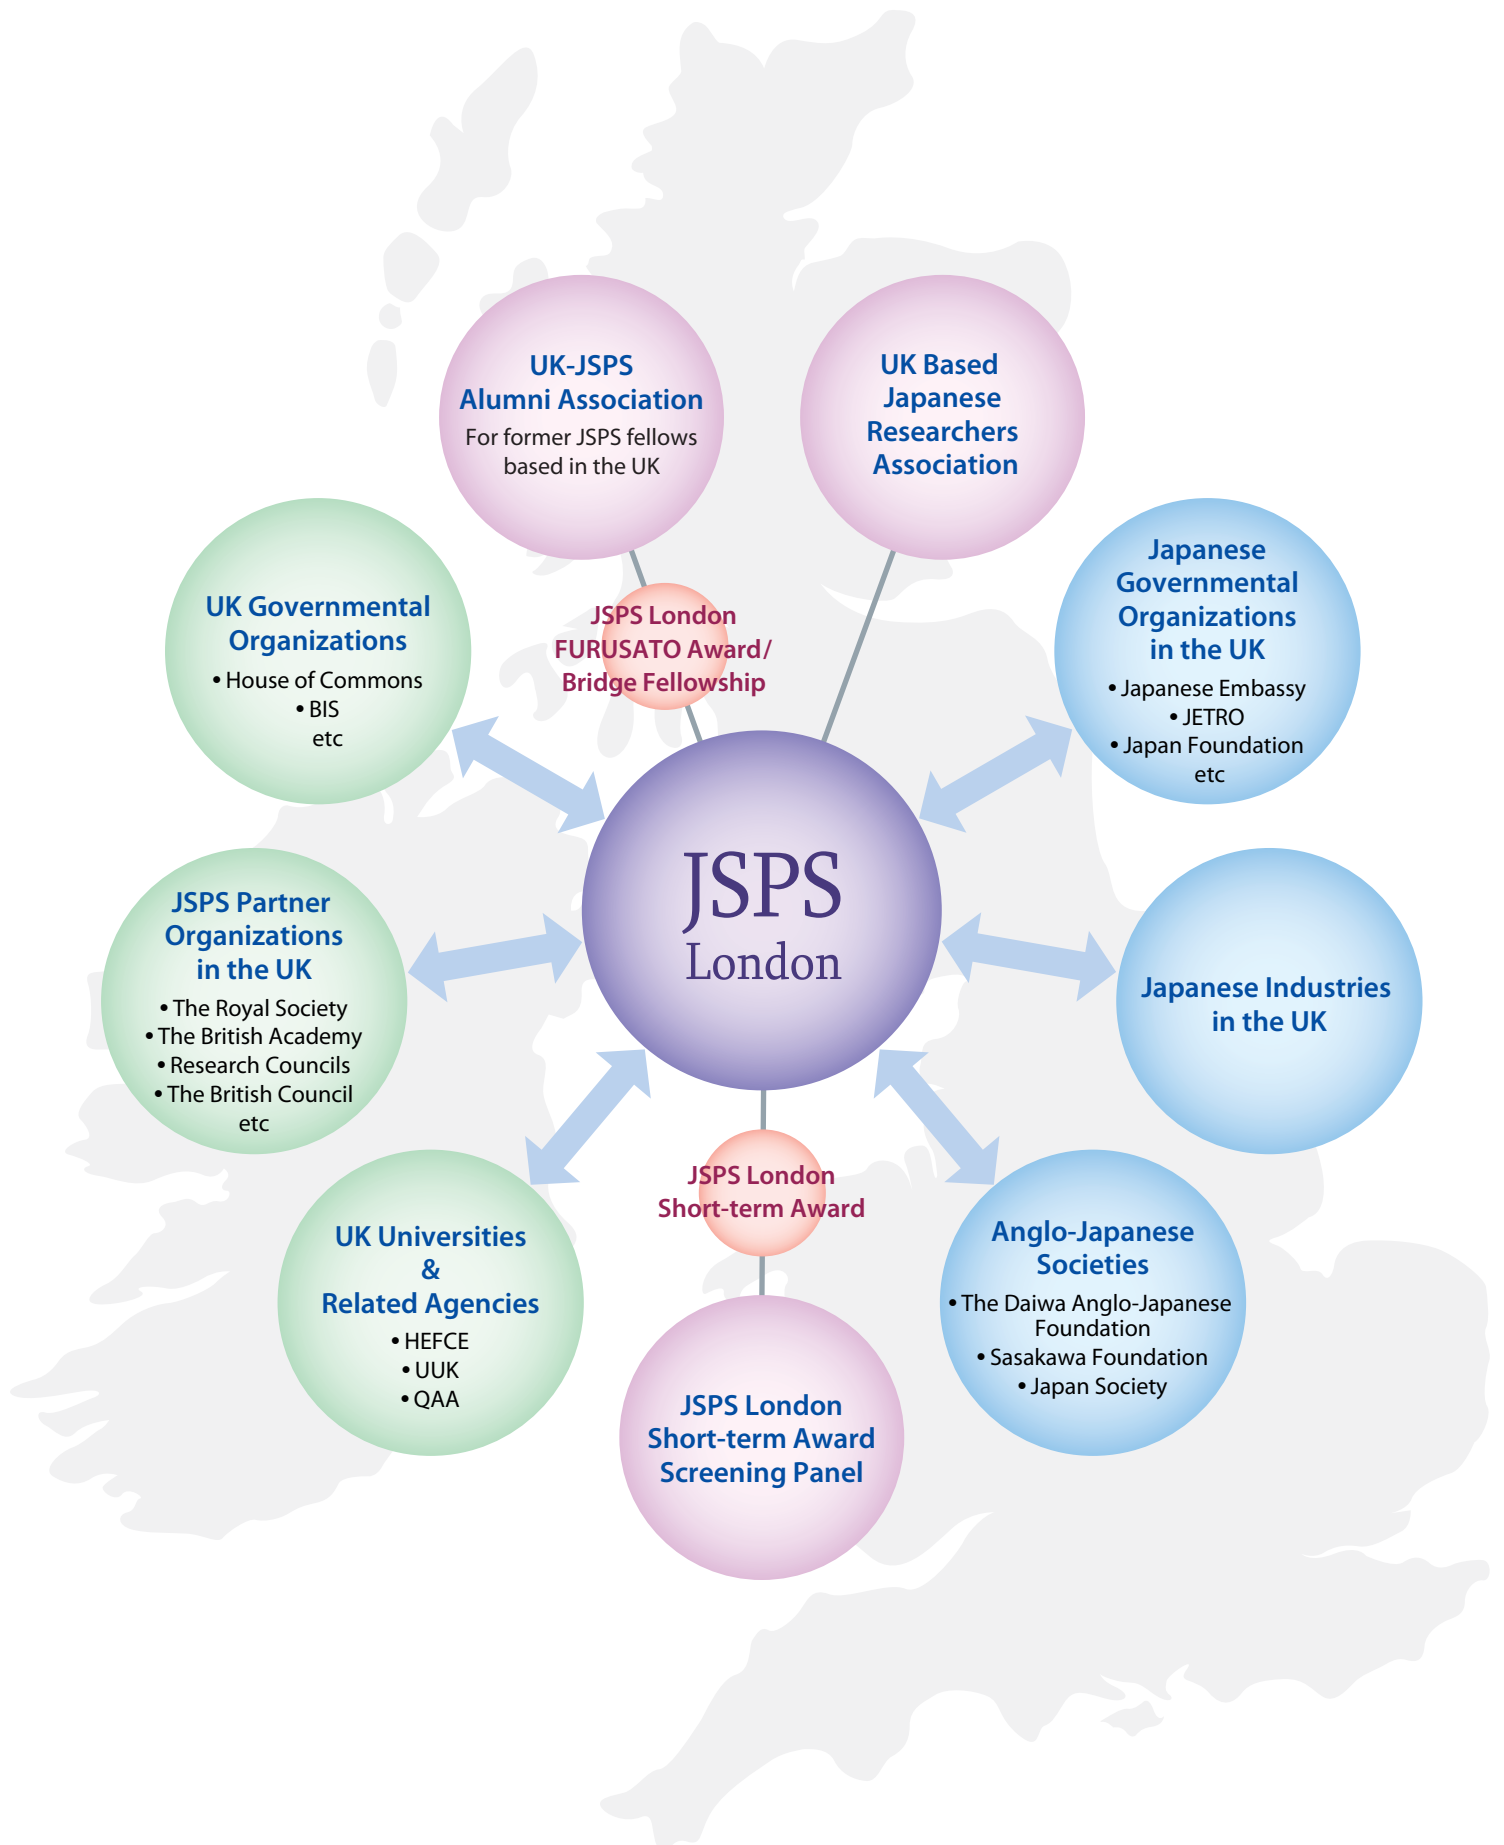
UK-JSPS Alumni Association
For former JSPS fellows based in the UK

UK Based Japanese Researchers Association

UK Governmental Organizations
• House of Commons
• BIS
etc

JSPS London FURUSATO Award/ Bridge Fellowship

Japanese Governmental Organizations in the UK
• Japanese Embassy
• JETRO
• Japan Foundation
etc

JSPS London

JSPS Partner Organizations in the UK
• The Royal Society
• The British Academy
• Research Councils
• The British Council
etc

Japanese Industries in the UK

JSPS London Short-term Award

UK Universities & Related Agencies
• HEFCE
• UUK
• QAA

Anglo-Japanese Societies
• The Daiwa Anglo-Japanese Foundation
• Sasakawa Foundation
• Japan Society

JSPS London Short-term Award Screening Panel